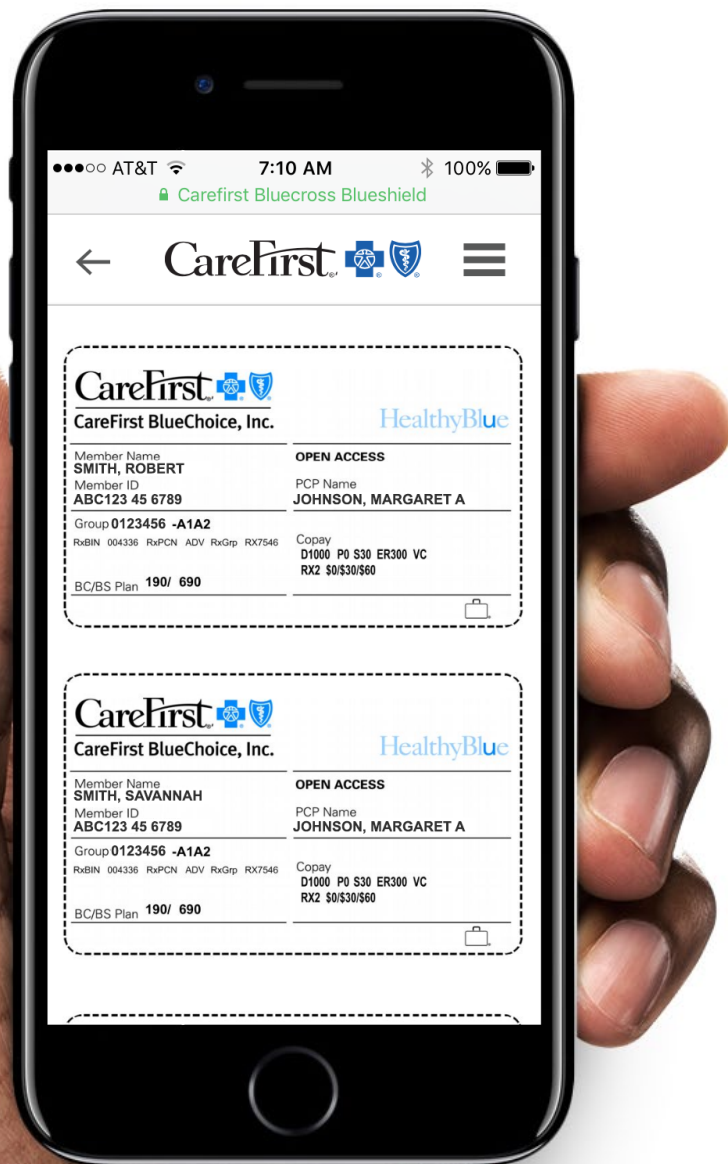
●●●○○ AT&T 7:10 AM 100%
Carefirst Bluecross Blueshield

CareFirst

CareFirst
CareFirst BlueChoice, Inc.
HealthyBlue
Member Name
SMITH, ROBERT
Member ID
ABC123 45 6789
Group 0123456 -A1A2
RxBIN 004336 RxPCN ADV RxGrp RX7546
BC/BS Plan 190/ 690
OPEN ACCESS
PCP Name
JOHNSON, MARGARET A
Copay
D1000 P0 S30 ER300 VC
RX2 $0/$30/$60

CareFirst
CareFirst BlueChoice, Inc.
HealthyBlue
Member Name
SMITH, SAVANNAH
Member ID
ABC123 45 6789
Group 0123456 -A1A2
RxBIN 004336 RxPCN ADV RxGrp RX7546
BC/BS Plan 190/ 690
OPEN ACCESS
PCP Name
JOHNSON, MARGARET A
Copay
D1000 P0 S30 ER300 VC
RX2 $0/$30/$60